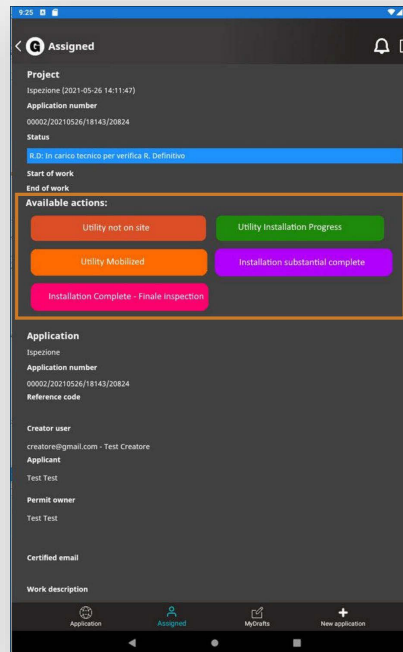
9:25

Assigned

Project

Ispezione (2021-05-26 14:11:47)

Application number

00002/20210526/18143/20824

Status

R.D: In carico tecnico per verifica R. Definitivo

Start of work

End of work

Available actions:

Utility not on site

Utility Installation Progress

Utility Mobilized

Installation substantial complete

Installation Complete - Finale Inspection

Application

Ispezione

Application number

00002/20210526/18143/20824

Reference code

Creator user

creatore@gmail.com - Test Creatore

Applicant

Test Test

Permit owner

Test Test

Certified email

Work description

Application

Assigned

MyDrafts

New application